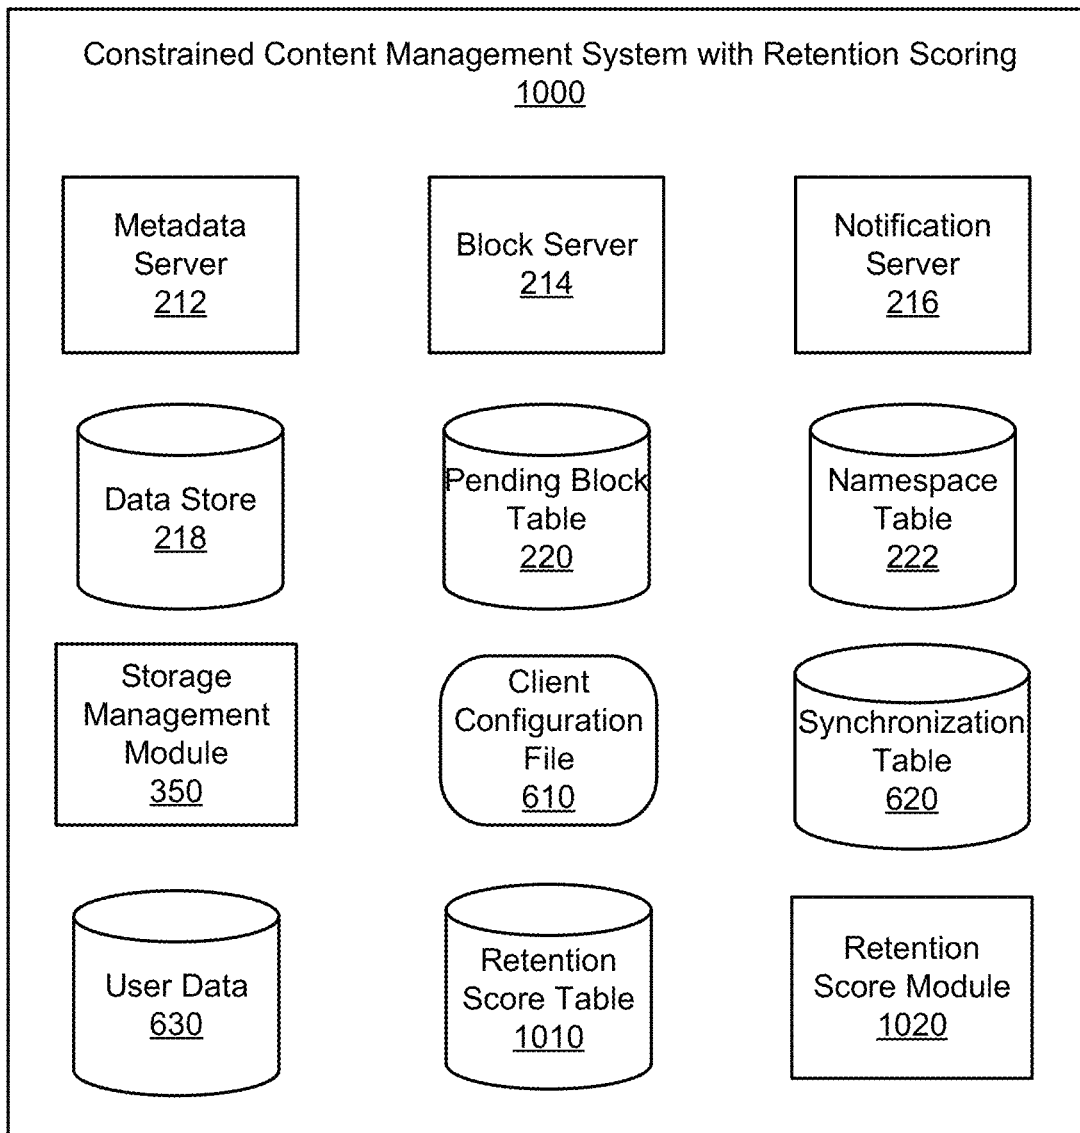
Constrained Content Management System with Retention Scoring
1000

Metadata Server
212

Block Server
214

Notification Server
216

Data Store
218

Pending Block Table
220

Namespace Table
222

Storage Management Module
350

Client Configuration File
610

Synchronization Table
620

User Data
630

Retention Score Table
1010

Retention Score Module
1020